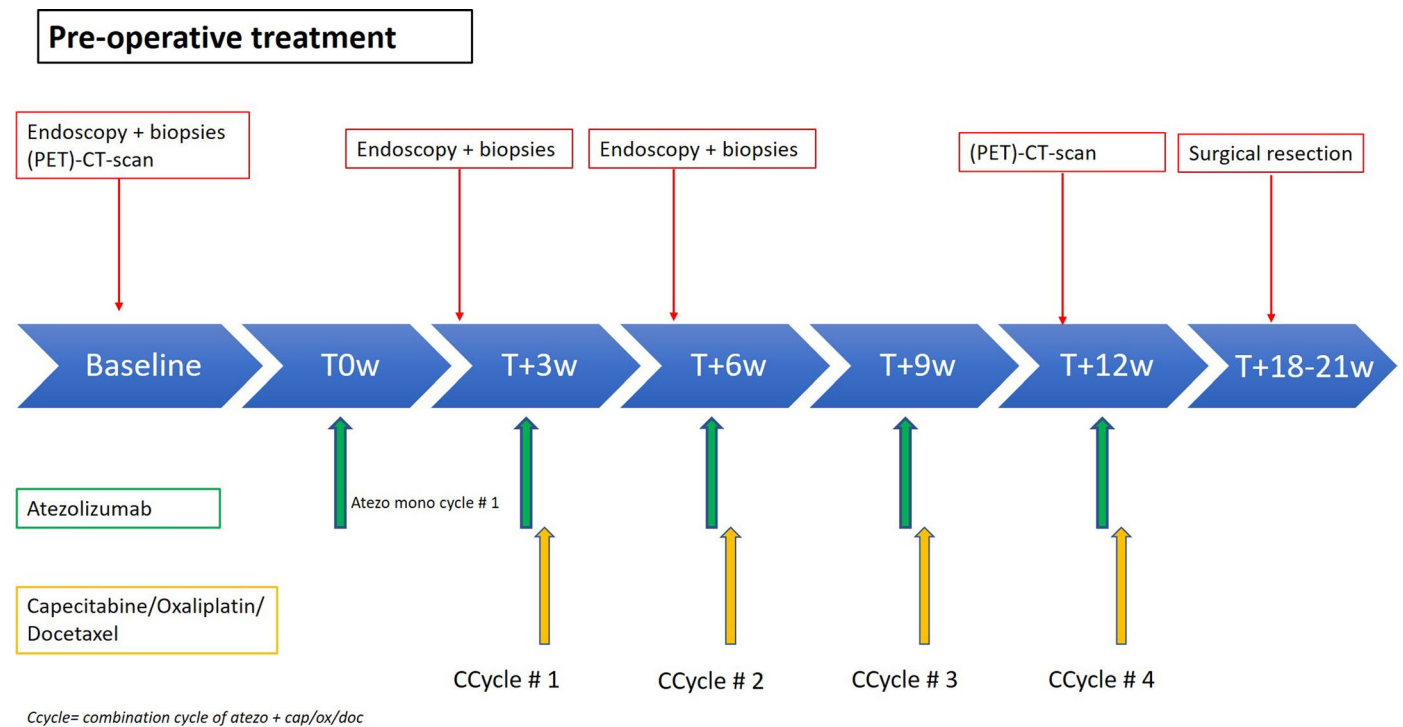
Pre-operative treatment

Endoscopy + biopsies
(PET)-CT-scan

Endoscopy + biopsies

Endoscopy + biopsies

(PET)-CT-scan

Surgical resection

Baseline

T0w

T+3w

T+6w

T+9w

T+12w

T+18-21w

Atezolizumab

Atezo mono cycle # 1

Capecitabine/Oxaliplatin/
Docetaxel

CCycle # 1

CCycle # 2

CCycle # 3

CCycle # 4

Ccycle= combination cycle of atezo + cap/ox/doc